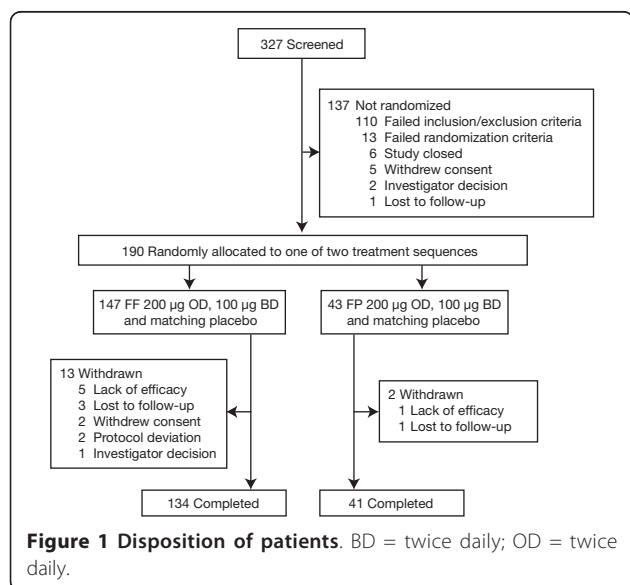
327 Screened

137 Not randomized
110 Failed inclusion/exclusion criteria
13 Failed randomization criteria
6 Study closed
5 Withdrew consent
2 Investigator decision
1 Lost to follow-up

190 Randomly allocated to one of two treatment sequences

147 FF 200 μg OD, 100 μg BD and matching placebo

43 FP 200 μg OD, 100 μg BD and matching placebo

13 Withdrawn
5 Lack of efficacy
3 Lost to follow-up
2 Withdrew consent
2 Protocol deviation
1 Investigator decision

2 Withdrawn
1 Lack of efficacy
1 Lost to follow-up

134 Completed

41 Completed

**Figure 1 Disposition of patients**. BD = twice daily; OD = twice daily.